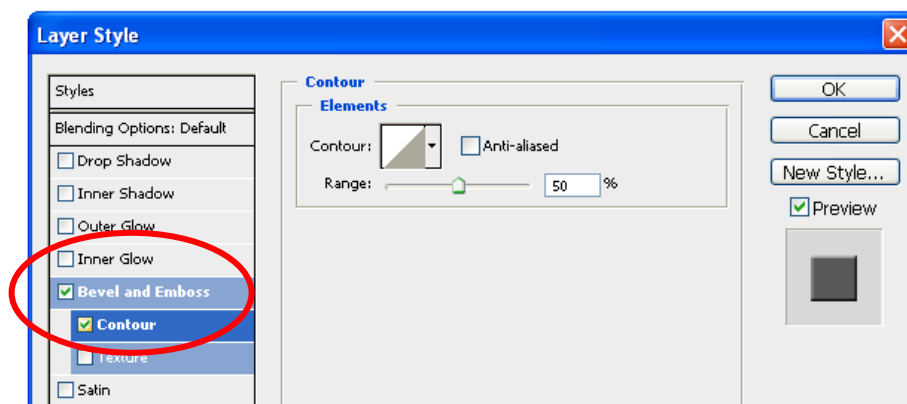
Layer Style

Styles
Blending Options: Default
Drop Shadow
Inner Shadow
Outer Glow
Inner Glow
Bevel and Emboss
Contour
Texture
Satin

Contour
Elements
Contour:
Anti-aliased
Range: 50 %

OK
Cancel
New Style...
Preview